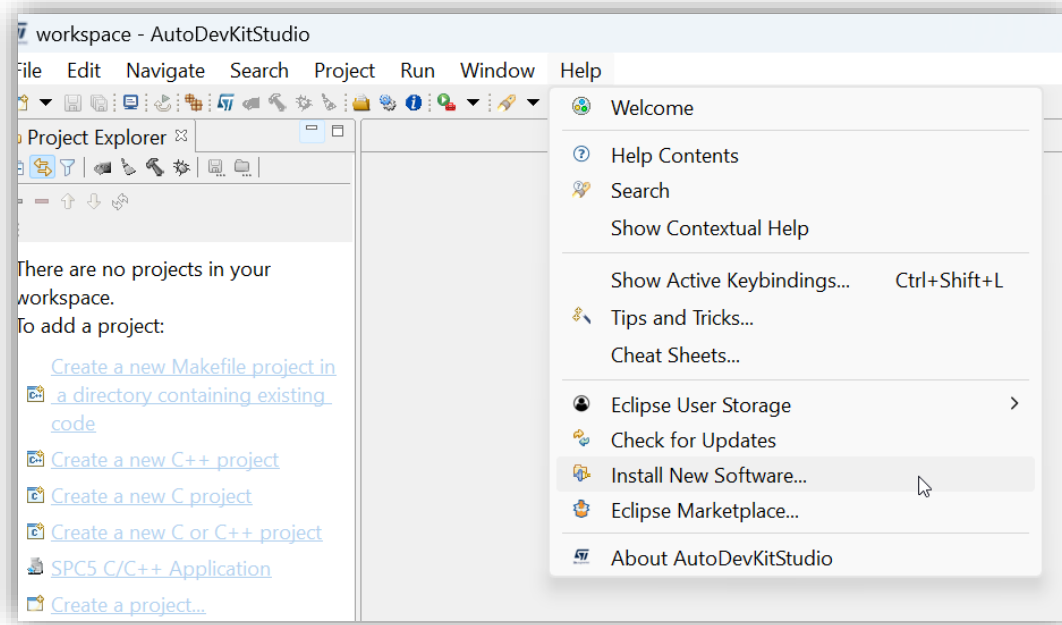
workspace - AutoDevKitStudio

File Edit Navigate Search Project Run Window Help

Project Explorer

There are no projects in your workspace.
To add a project:

Create a new Makefile project in a directory containing existing code

Create a new C++ project

Create a new C project

Create a new C or C++ project

SPC5 C/C++ Application

Create a project...

Welcome

Help Contents

Search

Show Contextual Help

Show Active Keybindings... Ctrl+Shift+L

Tips and Tricks...

Cheat Sheets...

Eclipse User Storage

Check for Updates

Install New Software...

Eclipse Marketplace...

About AutoDevKitStudio